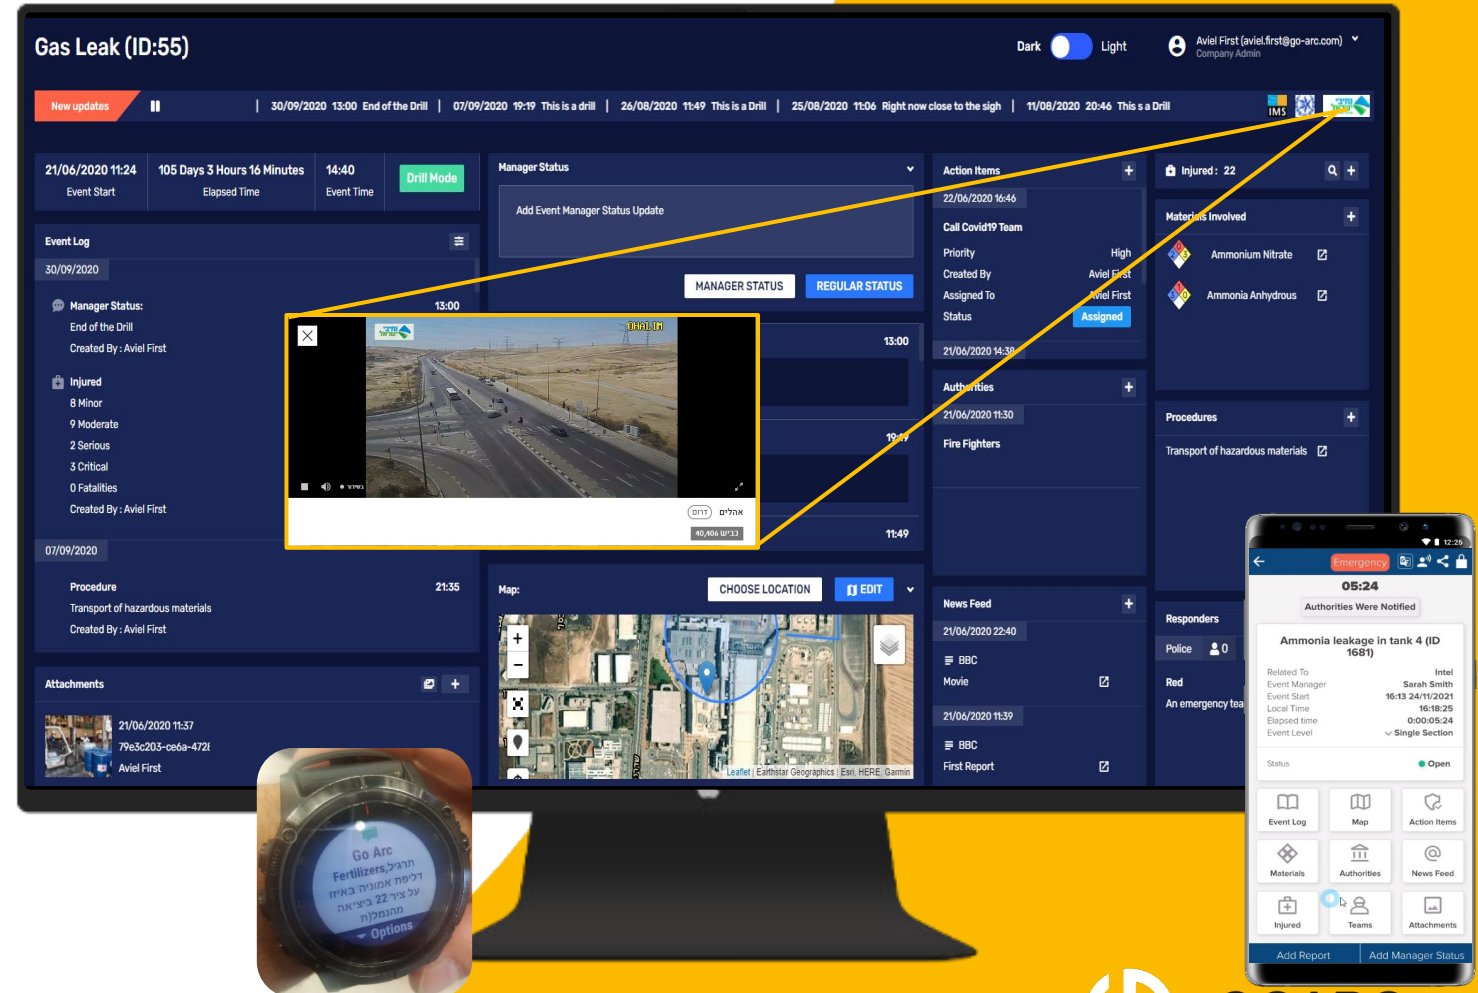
Gas Leak (ID:55)

Dark Light

Aviel First (aviel.first@go-arc.com)
Company Admin

New updates

| 30/09/2020 13:00 End of the Drill | 07/09/2020 19:19 This is a drill | 26/08/2020 11:49 This is a Drill | 25/08/2020 11:06 Right now close to the sigh | 11/08/2020 20:46 This s a Drill

IMS

21/06/2020 11:24
Event Start

105 Days 3 Hours 16 Minutes
Elapsed Time

14:40
Event Time

Drill Mode

Event Log

30/09/2020

Manager Status:
End of the Drill
Created By : Aviel First

13:00

Injured
8 Minor
9 Moderate
2 Serious
3 Critical
0 Fatalities
Created By : Aviel First

07/09/2020

Procedure
Transport of hazardous materials
Created By : Aviel First

21:35

Attachments

21/06/2020 11:37
79e3c203-ce6a-472
Aviel First

Manager Status

Add Event Manager Status Update

MANAGER STATUS
REGULAR STATUS

13:00

19:19

11:49

DHAL IM

דרום אהלים

40,406 נוכש

Map:

CHOOSE LOCATION
EDIT

Leaflet | Earthstar Geographics | Esri, HERE, Garmin

Action Items

22/06/2020 16:46

Call Covid19 Team

Priority High
Created By Aviel First
Assigned To Aviel First
Status Assigned

21/06/2020 14:38

Authorities

21/06/2020 11:30

Fire Fighters

News Feed

21/06/2020 22:40

BBC
Movie

21/06/2020 11:39

BBC
First Report

Injured : 22

Materials Involved

Ammonium Nitrate

Ammonia Anhydrous

Procedures

Transport of hazardous materials

Responders

Police 0

Red
An emergency tea

Go Arc
Fertilizers,דיווח
דליפת אמוניה באיזור
על ציר 22 ביציאה
מהמגזנה
Options

12:26

Emergency

05:24

Authorities Were Notified

Ammonia leakage in tank 4 (ID 1681)

Related To Intel
Event Manager Sarah Smith
Event Start 16:13 24/11/2021
Local Time 16:18:25
Elapsed time 0:00:05:24
Event Level Single Section

Status Open

Event Log
Map
Action Items
Materials
Authorities
News Feed
Injured
Teams
Attachments

Add Report
Add Manager Status